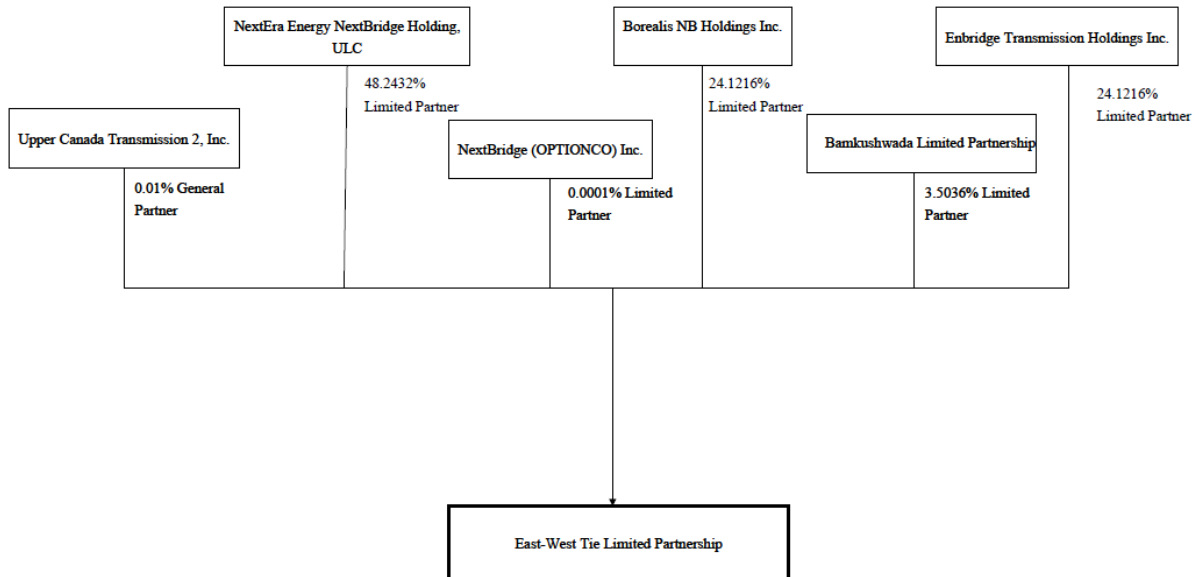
NextEra Energy NextBridge Holding, ULC

48.2432%
Limited Partner

Borealis NB Holdings Inc.

24.1216%
Limited Partner

Enbridge Transmission Holdings Inc.

24.1216%
Limited Partner

Upper Canada Transmission 2, Inc.

0.01% General Partner

NextBridge (OPTIONCO) Inc.

0.0001% Limited Partner

Bamkushwada Limited Partnership

3.5036% Limited Partner

East-West Tie Limited Partnership